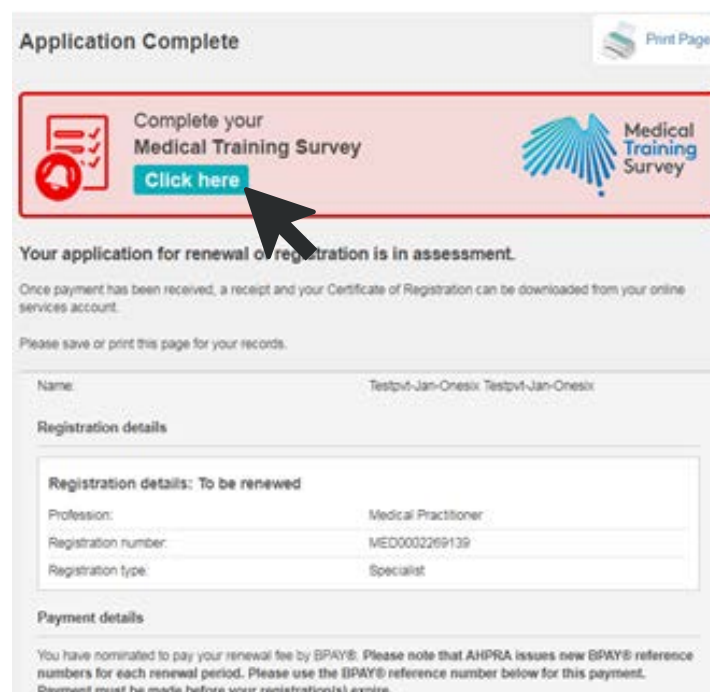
Application Complete

Print Page

Complete your
Medical Training Survey
Click here

Medical Training Survey

Your application for renewal of registration is in assessment.

Once payment has been received, a receipt and your Certificate of Registration can be downloaded from your online services account.

Please save or print this page for your records.

Name: Testpvt-Jan-Onesix Testpvt-Jan-Onesix

Registration details

Registration details: To be renewed

| | |
|---|---|
| Profession: | Medical Practitioner |
| Registration number: | MED0002269139 |
| Registration type: | Specialist |

Payment details

You have nominated to pay your renewal fee by BPAY®. Please note that AHPRA issues new BPAY® reference numbers for each renewal period. Please use the BPAY® reference number below for this payment. Payment must be made before your registration(s) expire.